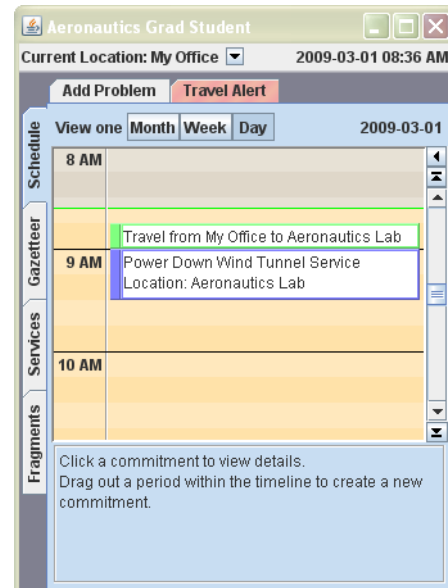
Aeronautics Grad Student

Current Location: My Office

2009-03-01 08:36 AM

Add Problem

Travel Alert

Schedule

Gazetteer

Services

Fragments

View one Month Week Day

2009-03-01

8 AM

Travel from My Office to Aeronautics Lab

9 AM

Power Down Wind Tunnel Service
Location: Aeronautics Lab

10 AM

Click a commitment to view details.
Drag out a period within the timeline to create a new commitment.